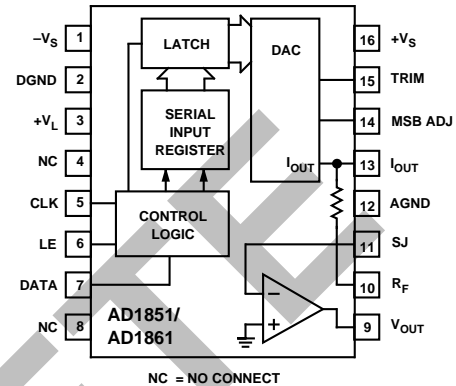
$-V_S$ 1
DGND 2
$+V_L$ 3
NC 4
CLK 5
LE 6
DATA 7
NC 8

LATCH
SERIAL INPUT REGISTER
CONTROL LOGIC
DAC
$I_{OUT}$
AD1851/ AD1861

16 $+V_S$
15 TRIM
14 MSB ADJ
13 $I_{OUT}$
12 AGND
11 SJ
10 $R_F$
9 $V_{OUT}$

NC = NO CONNECT